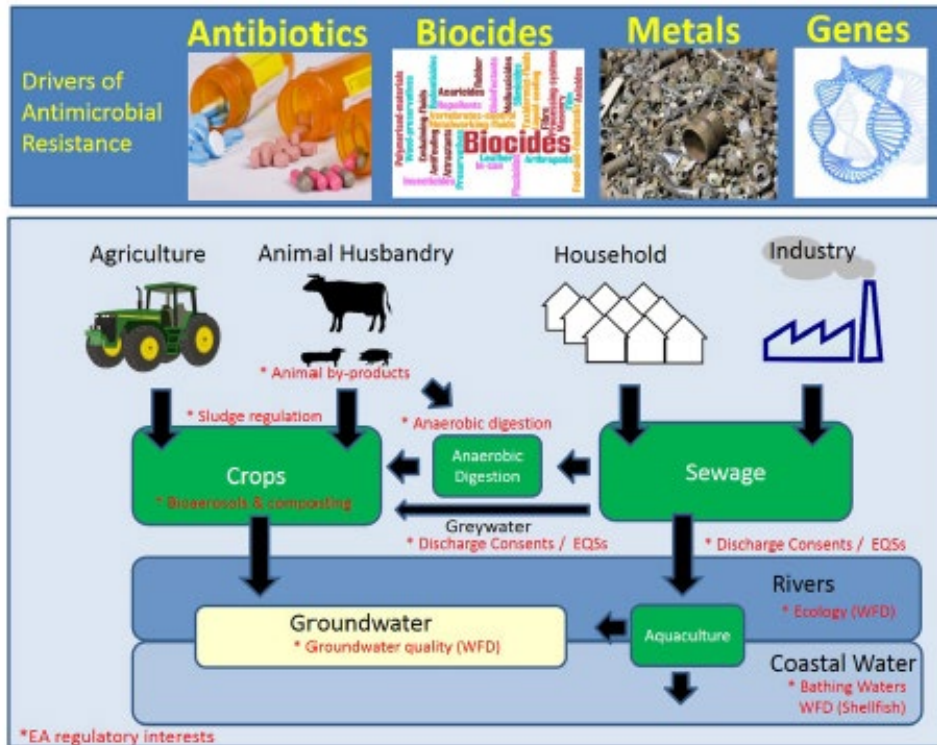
Drivers of Antimicrobial Resistance

Antibiotics

Biocides

Biocides

Metals

Genes

Agriculture

Animal Husbandry

Household

Industry

* Animal by-products

* Sludge regulation

* Anaerobic digestion

Crops

* Bioaerosols & composting

Anaerobic Digestion

Sewage

Greywater

* Discharge Consents / EQSs

* Discharge Consents / EQSs

Rivers

* Ecology (WFD)

Groundwater

* Groundwater quality (WFD)

Aquaculture

Coastal Water

* Bathing Waters WFD (Shellfish)

*EA regulatory interests